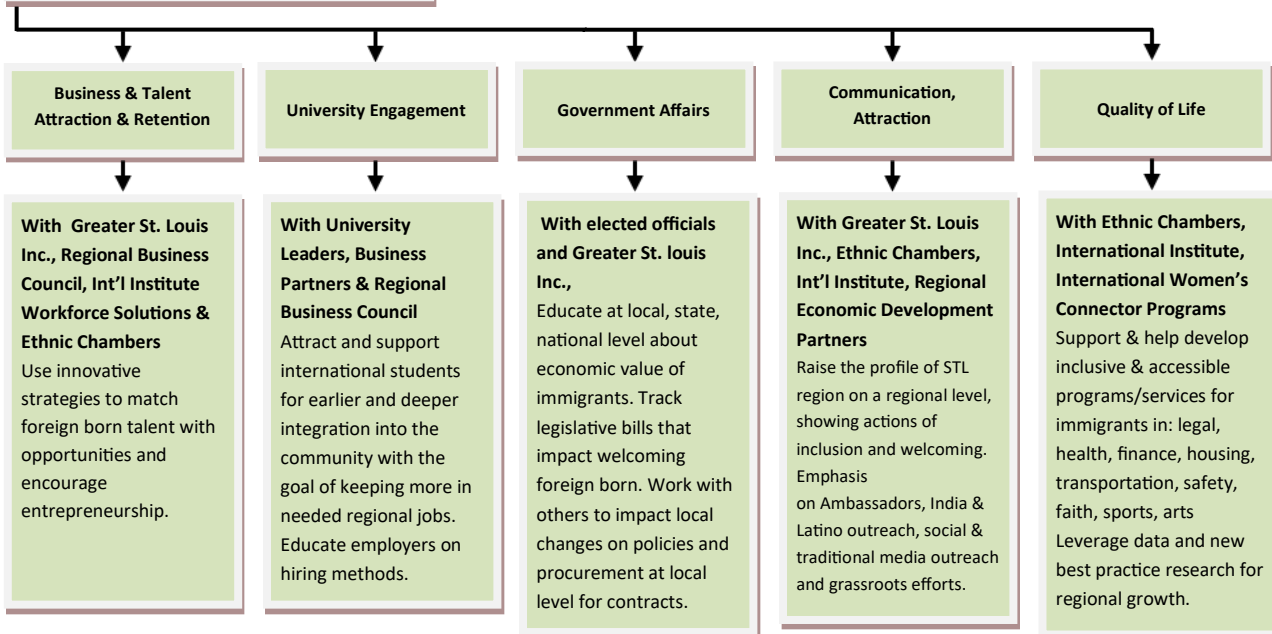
Business & Talent Attraction & Retention

University Engagement

Government Affairs

Communication, Attraction

Quality of Life

With Greater St. Louis Inc., Regional Business Council, Int'l Institute Workforce Solutions & Ethnic Chambers
Use innovative strategies to match foreign born talent with opportunities and encourage entrepreneurship.

With University Leaders, Business Partners & Regional Business Council
Attract and support international students for earlier and deeper integration into the community with the goal of keeping more in needed regional jobs. Educate employers on hiring methods.

With elected officials and Greater St. louis Inc.,
Educate at local, state, national level about economic value of immigrants. Track legislative bills that impact welcoming foreign born. Work with others to impact local changes on policies and procurement at local level for contracts.

With Greater St. Louis Inc., Ethnic Chambers, Int'l Institute, Regional Economic Development Partners
Raise the profile of STL region on a regional level, showing actions of inclusion and welcoming. Emphasis on Ambassadors, India & Latino outreach, social & traditional media outreach and grassroots efforts.

With Ethnic Chambers, International Institute, International Women's Connector Programs
Support & help develop inclusive & accessible programs/services for immigrants in: legal, health, finance, housing, transportation, safety, faith, sports, arts
Leverage data and new best practice research for regional growth.